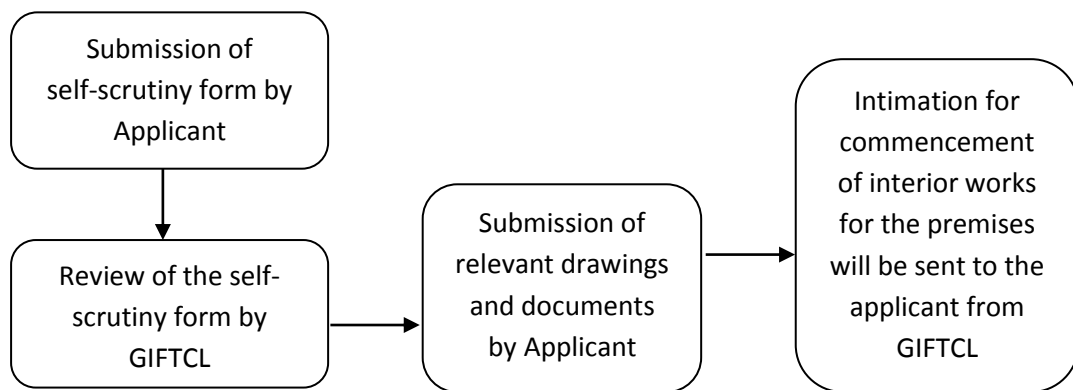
Submission of self-scrutiny form by Applicant

Review of the self-scrutiny form by GIFTCL

Submission of relevant drawings and documents by Applicant

Intimation for commencement of interior works for the premises will be sent to the applicant from GIFTCL